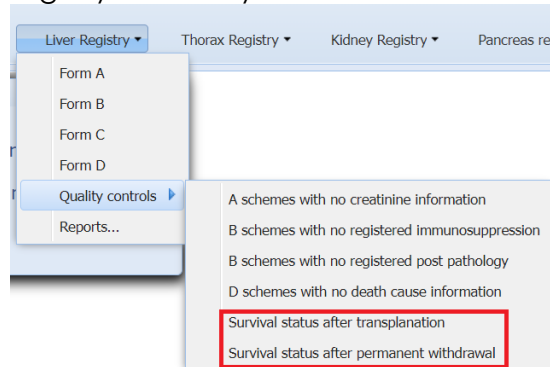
Liver Registry ▾ Thorax Registry ▾ Kidney Registry ▾ Pancreas re

Form A
Form B
Form C
Form D
Quality controls ▸
Reports...

A schemes with no creatinine information
B schemes with no registered immunosuppression
B schemes with no registered post pathology
D schemes with no death cause information
Survival status after transplanation
Survival status after permanent withdrawal